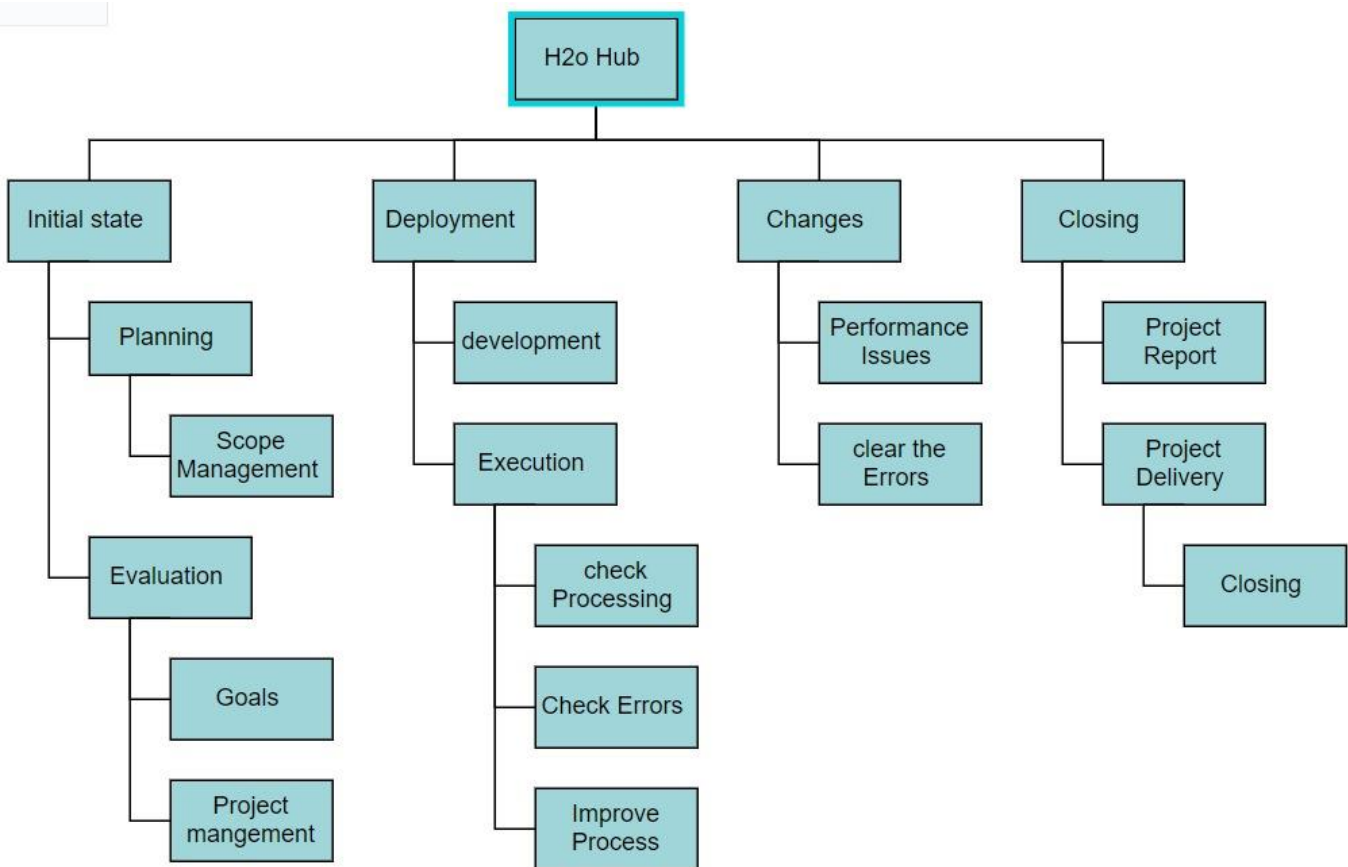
H2o Hub

Initial state

Planning

Scope Management

Evaluation

Goals

Project mangement

Deployment

development

Execution

check Processing

Check Errors

Improve Process

Changes

Performance Issues

clear the Errors

Closing

Project Report

Project Delivery

Closing